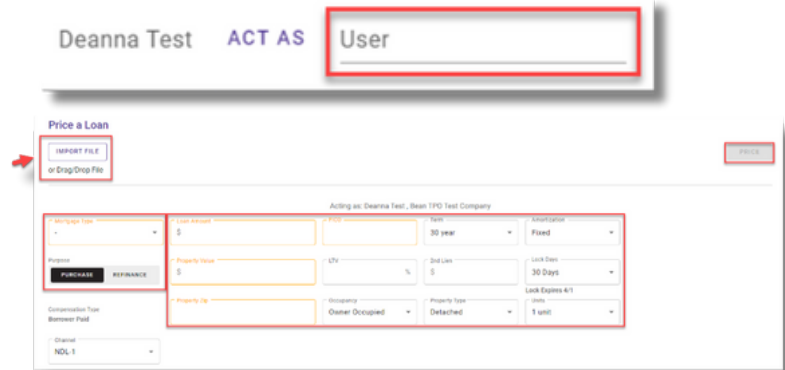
Deanna Test ACT AS User

Price a Loan

IMPORT FILE

or Drag/Drop File

PRICE

Acting as: Deanna Test , Bean TPO Test Company

Mortgage Type

-

Purpose

PURCHASE REFINANCE

Compensation Type

Borrower Paid

Channel

NDL-1

Loan Amount

$

FICO

Term

30 year

Amortization

Fixed

Property Value

$

LTV

%

2nd Lien

$

Lock Days

30 Days

Lock Expires 4/1

Property Zip

Occupancy

Owner Occupied

Property Type

Detached

Units

1 unit